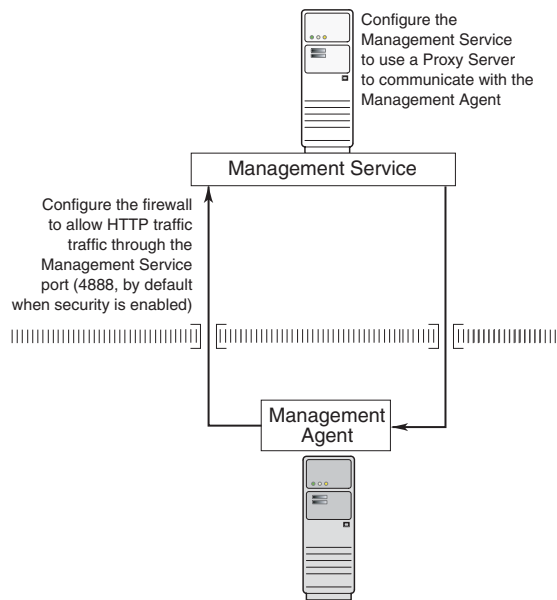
Configure the Management Service to use a Proxy Server to communicate with the Management Agent

Management Service

Configure the firewall to allow HTTP traffic traffic through the Management Service port (4888, by default when security is enabled)

Management Agent